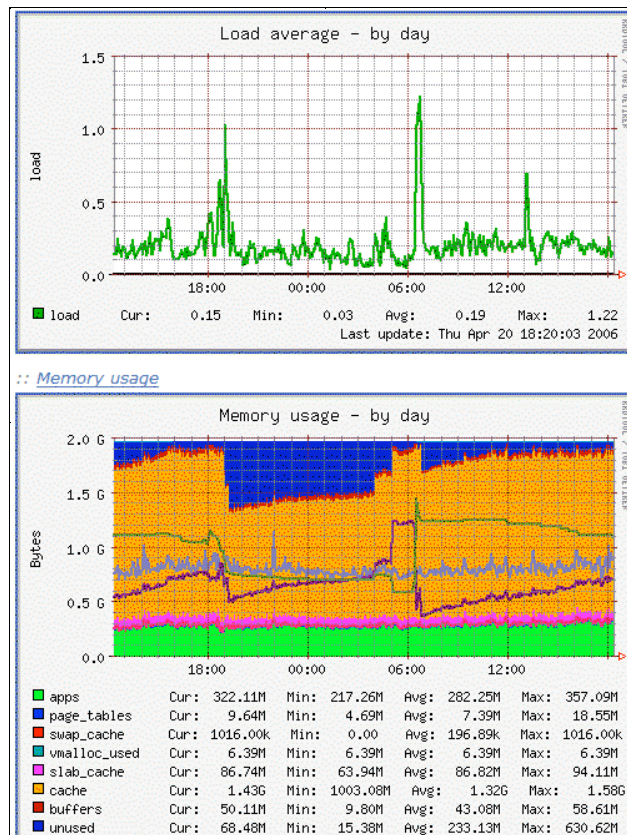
Load average - by day

RRDTOOL / TOBI OETIKER

1.5
1.0
0.5
0.0

load

18:00 00:00 06:00 12:00

load Cur: 0.15 Min: 0.03 Avg: 0.19 Max: 1.22
Last update: Thu Apr 20 18:20:03 2006

:: Memory usage

Memory usage - by day

RRDTOOL / TOBI OETIKER

2.0 G
1.5 G
1.0 G
0.5 G
0.0

Bytes

18:00 00:00 06:00 12:00

| | | | | | | | | |
|---|---|---|---|---|---|---|---|---|
| apps | Cur: | 322.11M | Min: | 217.26M | Avg: | 282.25M | Max: | 357.09M |
| page_tables | Cur: | 9.64M | Min: | 4.69M | Avg: | 7.39M | Max: | 18.55M |
| swap_cache | Cur: | 1016.00k | Min: | 0.00 | Avg: | 196.89k | Max: | 1016.00k |
| vmalloc_used | Cur: | 6.39M | Min: | 6.39M | Avg: | 6.39M | Max: | 6.39M |
| slab_cache | Cur: | 86.74M | Min: | 63.94M | Avg: | 86.82M | Max: | 94.11M |
| cache | Cur: | 1.43G | Min: | 1003.08M | Avg: | 1.32G | Max: | 1.58G |
| buffers | Cur: | 50.11M | Min: | 9.80M | Avg: | 43.08M | Max: | 58.61M |
| unused | Cur: | 68.48M | Min: | 15.38M | Avg: | 233.13M | Max: | 630.62M |